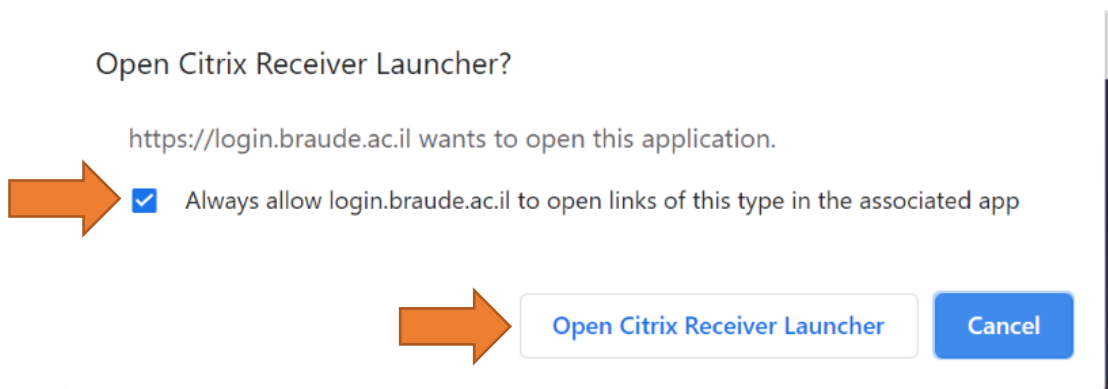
Open Citrix Receiver Launcher?

https://login.braude.ac.il wants to open this application.

Always allow login.braude.ac.il to open links of this type in the associated app

Open Citrix Receiver Launcher

Cancel